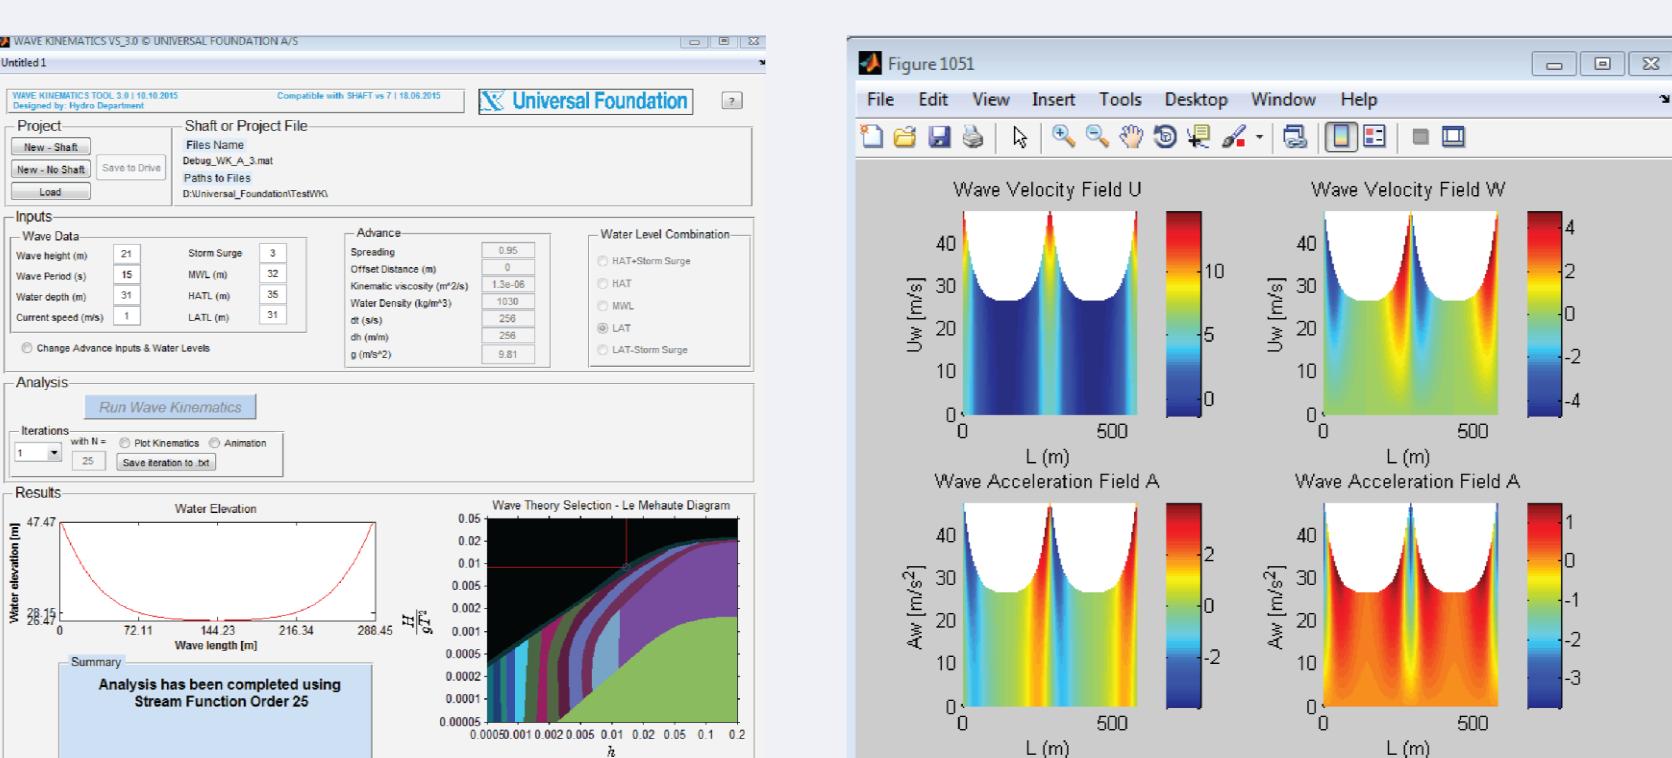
WAVE KINEMATICS VS_3.0 © UNIVERSAL FOUNDATION A/S
Untitled 1

WAVE KINEMATICS TOOL 3.0 | 10.10.2015
Designed by: Hydro Department
Compatible with SHAFT vs 7 | 18.06.2015
Universal Foundation
?

Project
New - Shaft
New - No Shaft
Save to Drive
Load

Shaft or Project File
Files Name
Debug_WK_A_3.mat
Paths to Files
D:\Universal_Foundation\TestWK\

Inputs
Wave Data
Wave height (m) 21
Wave Period (s) 15
Water depth (m) 31
Current speed (m/s) 1
Storm Surge 3
MWL (m) 32
HATL (m) 35
LATL (m) 31
Change Advance Inputs & Water Levels

Advance
Spreading 0.95
Offset Distance (m) 0
Kinematic viscosity (m^2/s) 1.3e-06
Water Density (kg/m^3) 1030
dt (s/s) 256
dh (m/m) 256
g (m/s^2) 9.81

Water Level Combination
HAT+Storm Surge
HAT
MWL
LAT
LAT-Storm Surge

Analysis
Run Wave Kinematics
Iterations
with N =
1
25
Plot Kinematics
Animation
Save iteration to .txt

Results
Water Elevation
47.47
28.15
26.47
Water elevation [m]
0 72.11 144.23 216.34 288.45
Wave length [m]

Summary
Analysis has been completed using Stream Function Order 25

Wave Theory Selection - Le Mehaute Diagram
0.05
0.02
0.01
0.005
0.002
0.001
0.0005
0.0002
0.0001
0.00005
$\frac{H}{gT^2}$
0.0005 0.001 0.002 0.005 0.01 0.02 0.05 0.1 0.2
h

Figure 1051
File Edit View Insert Tools Desktop Window Help

Wave Velocity Field U
40 30 20 10 0
Uw [m/s]
0 500
L (m)
10 5 0

Wave Velocity Field W
40 30 20 10 0
Uw [m/s]
0 500
L (m)
4 2 0 -2 -4

Wave Acceleration Field A
40 30 20 10 0
Aw [m/s^2]
0 500
L (m)
2 0 -2

Wave Acceleration Field A
40 30 20 10 0
Aw [m/s^2]
0 500
L (m)
1 0 -1 -2 -3